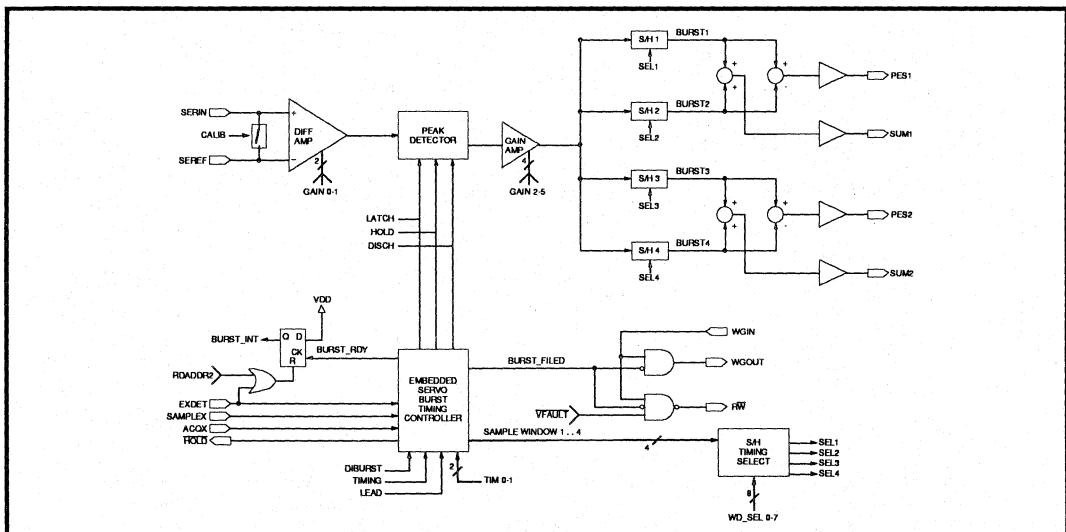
S/H 1
BURST1
SEL1
+
+
+
-
PES1
SERIN
CALIB
SEREF
+
-
DIFF AMP
2
GAIN 0-1
PEAK DETECTOR
GAIN AMP
4
GAIN 2-5
S/H 2
BURST2
SEL2
SUM1
S/H 3
BURST3
SEL3
+
+
+
-
PES2
S/H 4
BURST4
SEL4
SUM2
LATCH
HOLD
DISCH
VDD
BURST_INT
Q D
CK
R
BURST_RDY
RDADDR2
EXDET
SAMPLEX
ACQX
$\overline{HOLD}$
EMBEDDED SERVO BURST TIMING CONTROLLER
BURST_FILED
WGIN
WGOUT
$\overline{VFAULT}$
$R\overline{W}$
SAMPLE WINDOW 1 . . 4
4
S/H TIMING SELECT
SEL1
SEL2
SEL3
SEL4
8
WD_SEL 0-7
DIBURST
TIMING
LEAD
2
TIM 0-1